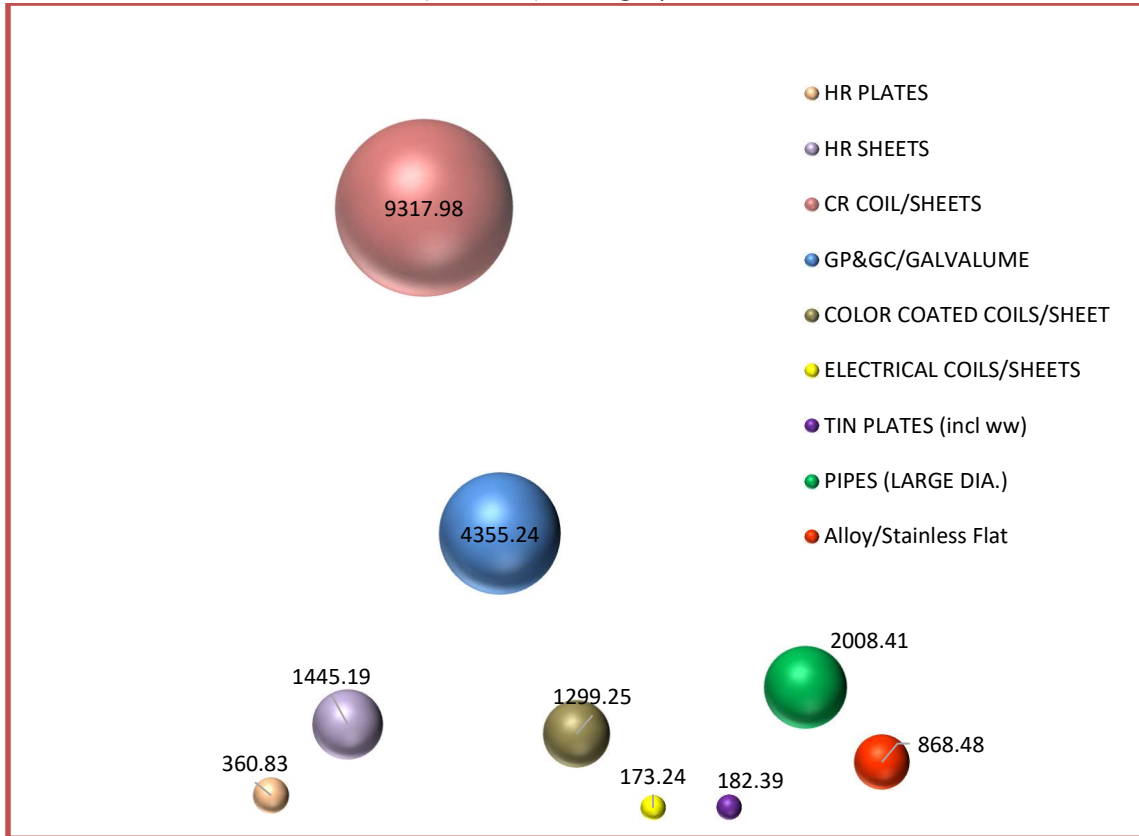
9317.98

4355.24

1445.19

360.83

1299.25

173.24

182.39

2008.41

868.48

HR PLATES
HR SHEETS
CR COIL/SHEETS
GP&GC/GALVALUME
COLOR COATED COILS/SHEET
ELECTRICAL COILS/SHEETS
TIN PLATES (incl ww)
PIPES (LARGE DIA.)
Alloy/Stainless Flat